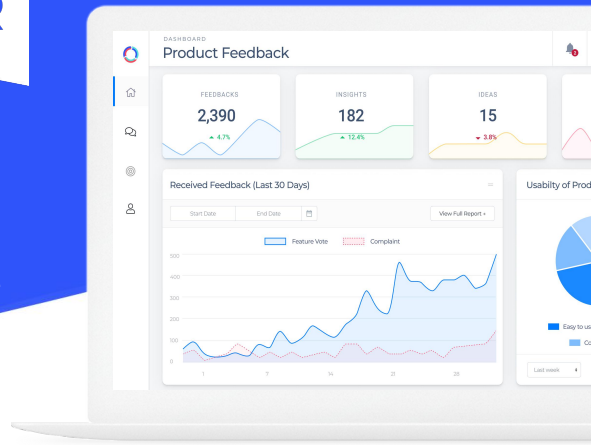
DASHBOARD
Product Feedback

FEEDBACKS
2,390
4.7%

INSIGHTS
182
12.4%

IDEAS
15
3.8%

Received Feedback (Last 30 Days)

Start Date
End Date
View Full Report »

Feature Vote
Complaint

500
400
300
200
100
0

1
7
14
21
28

Usabilty of Prod

Easy to us
Co

Last week